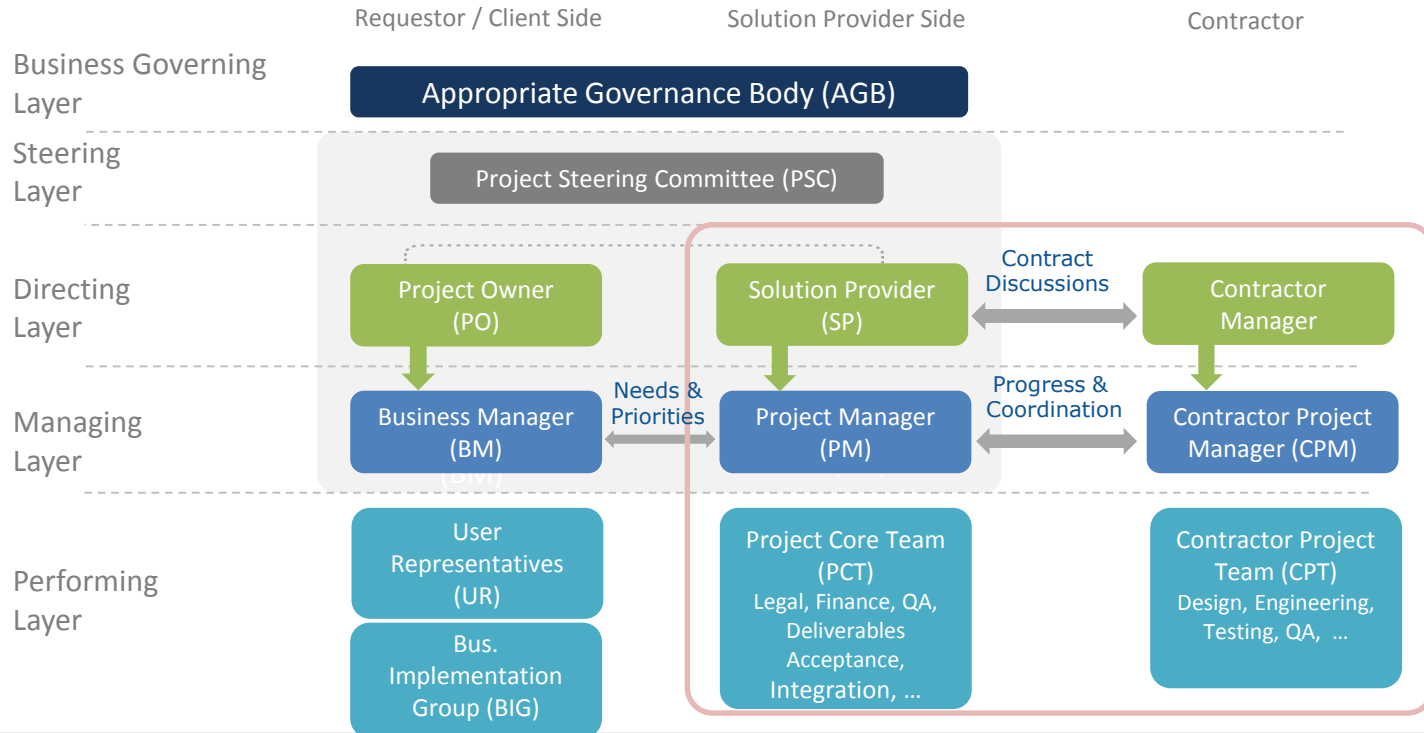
Requestor / Client Side

Solution Provider Side

Contractor

Business Governing Layer

Appropriate Governance Body (AGB)

Steering Layer

Project Steering Committee (PSC)

Directing Layer

Project Owner (PO)

Solution Provider (SP)

Contract Discussions

Contractor Manager

Managing Layer

Business Manager (BM)

Needs & Priorities

Project Manager (PM)

Progress & Coordination

Contractor Project Manager (CPM)

Performing Layer

User Representatives (UR)

Bus. Implementation Group (BIG)

Project Core Team (PCT)
Legal, Finance, QA, Deliverables Acceptance, Integration, …

Contractor Project Team (CPT)
Design, Engineering, Testing, QA, …